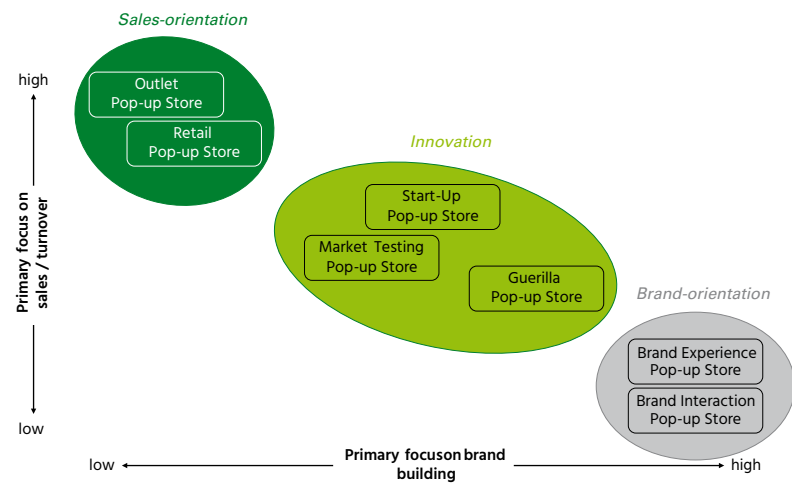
Sales-orientation

high

Outlet Pop-up Store

Retail Pop-up Store

Primary focus on sales / turnover

low

Innovation

Start-Up Pop-up Store

Market Testing Pop-up Store

Guerilla Pop-up Store

Brand-orientation

Brand Experience Pop-up Store

Brand Interaction Pop-up Store

low

Primary focuson brand building

high